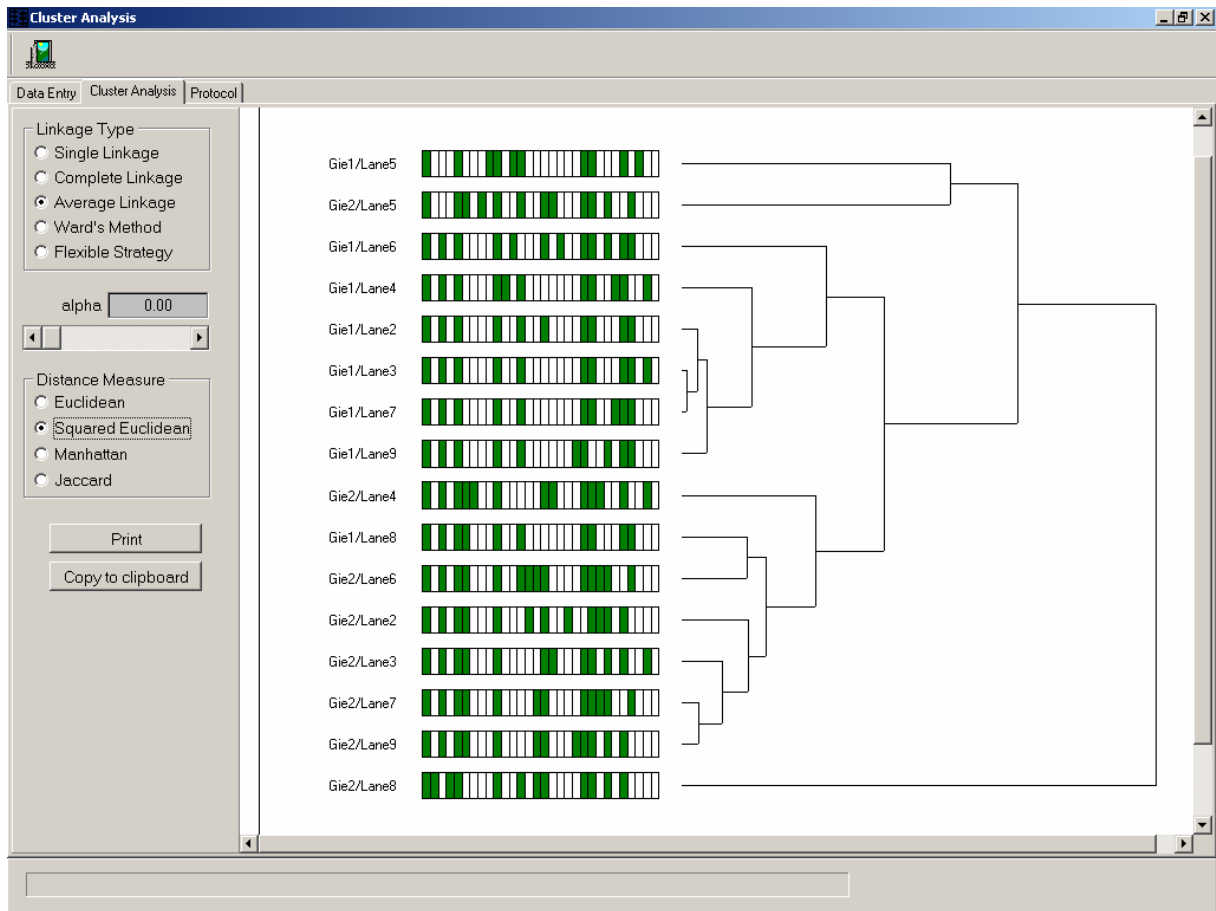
Cluster Analysis

Data Entry
Cluster Analysis
Protocol

Linkage Type
Single Linkage
Complete Linkage
Average Linkage
Ward's Method
Flexible Strategy

alpha
0.00

Distance Measure
Euclidean
Squared Euclidean
Manhattan
Jaccard

Print
Copy to clipboard

Gie1/Lane5
Gie2/Lane5
Gie1/Lane6
Gie1/Lane4
Gie1/Lane2
Gie1/Lane3
Gie1/Lane7
Gie1/Lane9
Gie2/Lane4
Gie1/Lane8
Gie2/Lane6
Gie2/Lane2
Gie2/Lane3
Gie2/Lane7
Gie2/Lane9
Gie2/Lane8